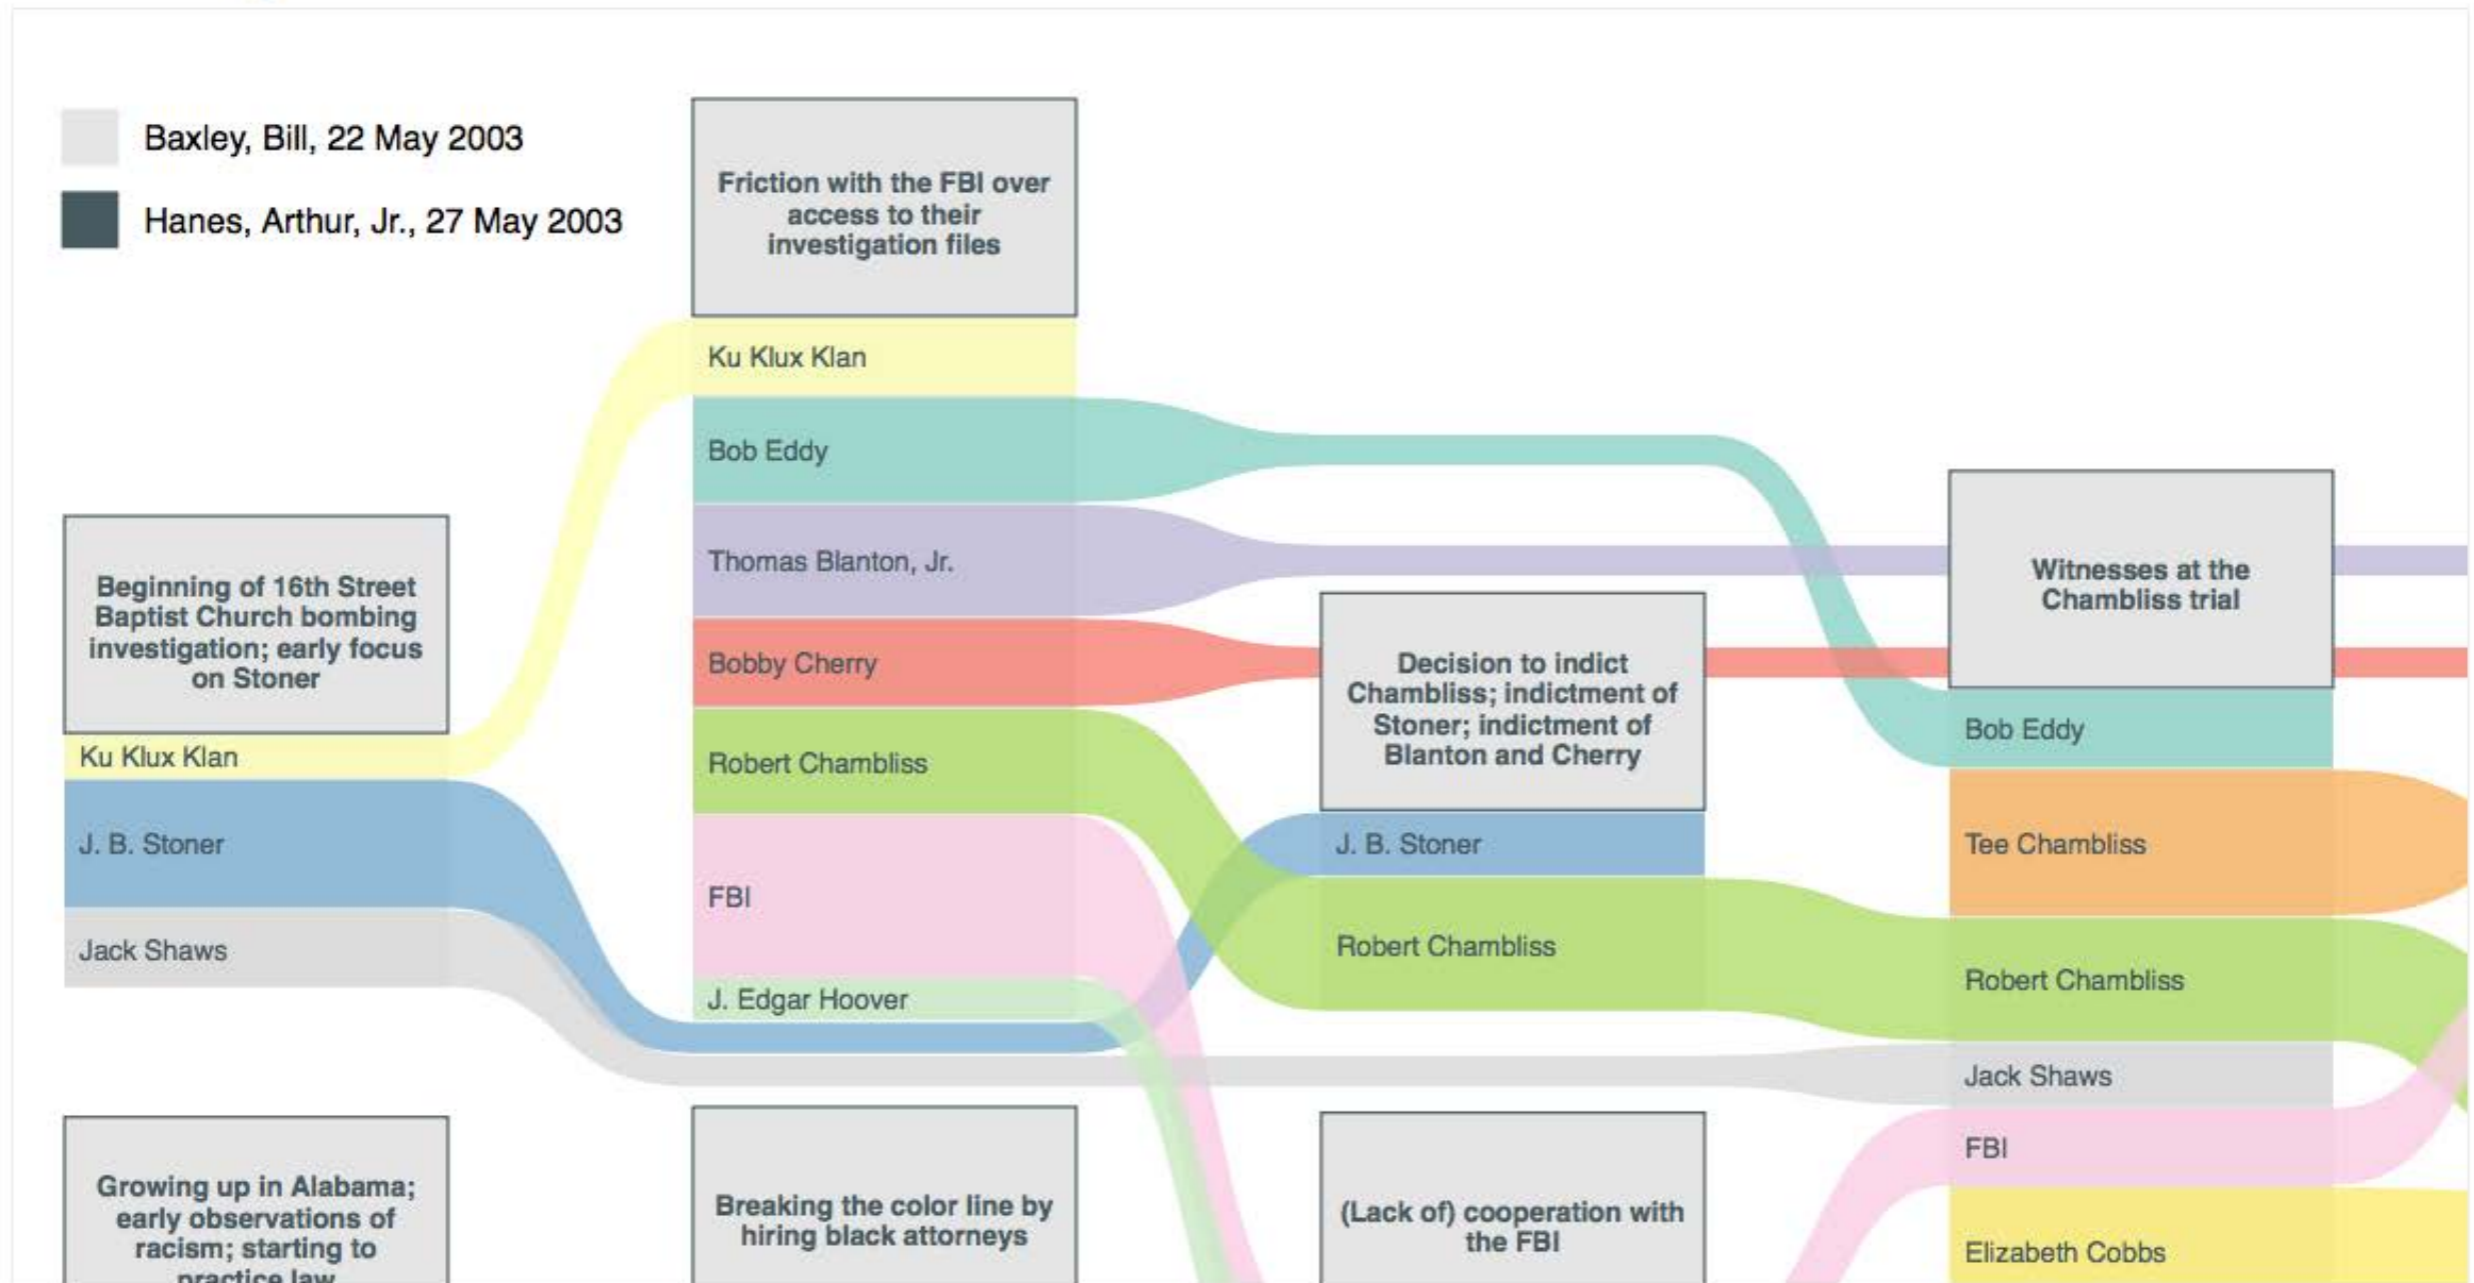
Baxley, Bill, 22 May 2003

Hanes, Arthur, Jr., 27 May 2003

Friction with the FBI over access to their investigation files

Ku Klux Klan

Bob Eddy

Thomas Blanton, Jr.

Bobby Cherry

Robert Chambliss

FBI

J. Edgar Hoover

Beginning of 16th Street Baptist Church bombing investigation; early focus on Stoner

Ku Klux Klan

J. B. Stoner

Jack Shaws

Decision to indict Chambliss; indictment of Stoner; indictment of Blanton and Cherry

J. B. Stoner

Robert Chambliss

Witnesses at the Chambliss trial

Bob Eddy

Tee Chambliss

Robert Chambliss

Jack Shaws

FBI

Elizabeth Cobbs

Growing up in Alabama; early observations of racism; starting to practice law

Breaking the color line by hiring black attorneys

(Lack of) cooperation with the FBI